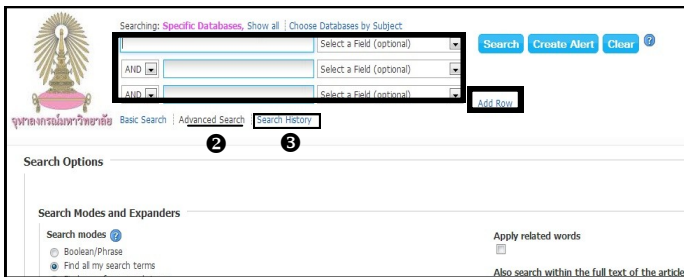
Searching: Specific Databases, Show all | Choose Databases by Subject

Select a Field (optional)

Search | Create Alert | Clear | ?

AND | Select a Field (optional)

AND | Select a Field (optional)

Add Row

จุฬาลงกรณ์มหาวิทยาลัย Basic Search | Advanced Search | Search History

❷ ❸

Search Options

Search Modes and Expanders

Search modes ?

Boolean/Phrase

Find all my search terms

Apply related words

Also search within the full text of the article